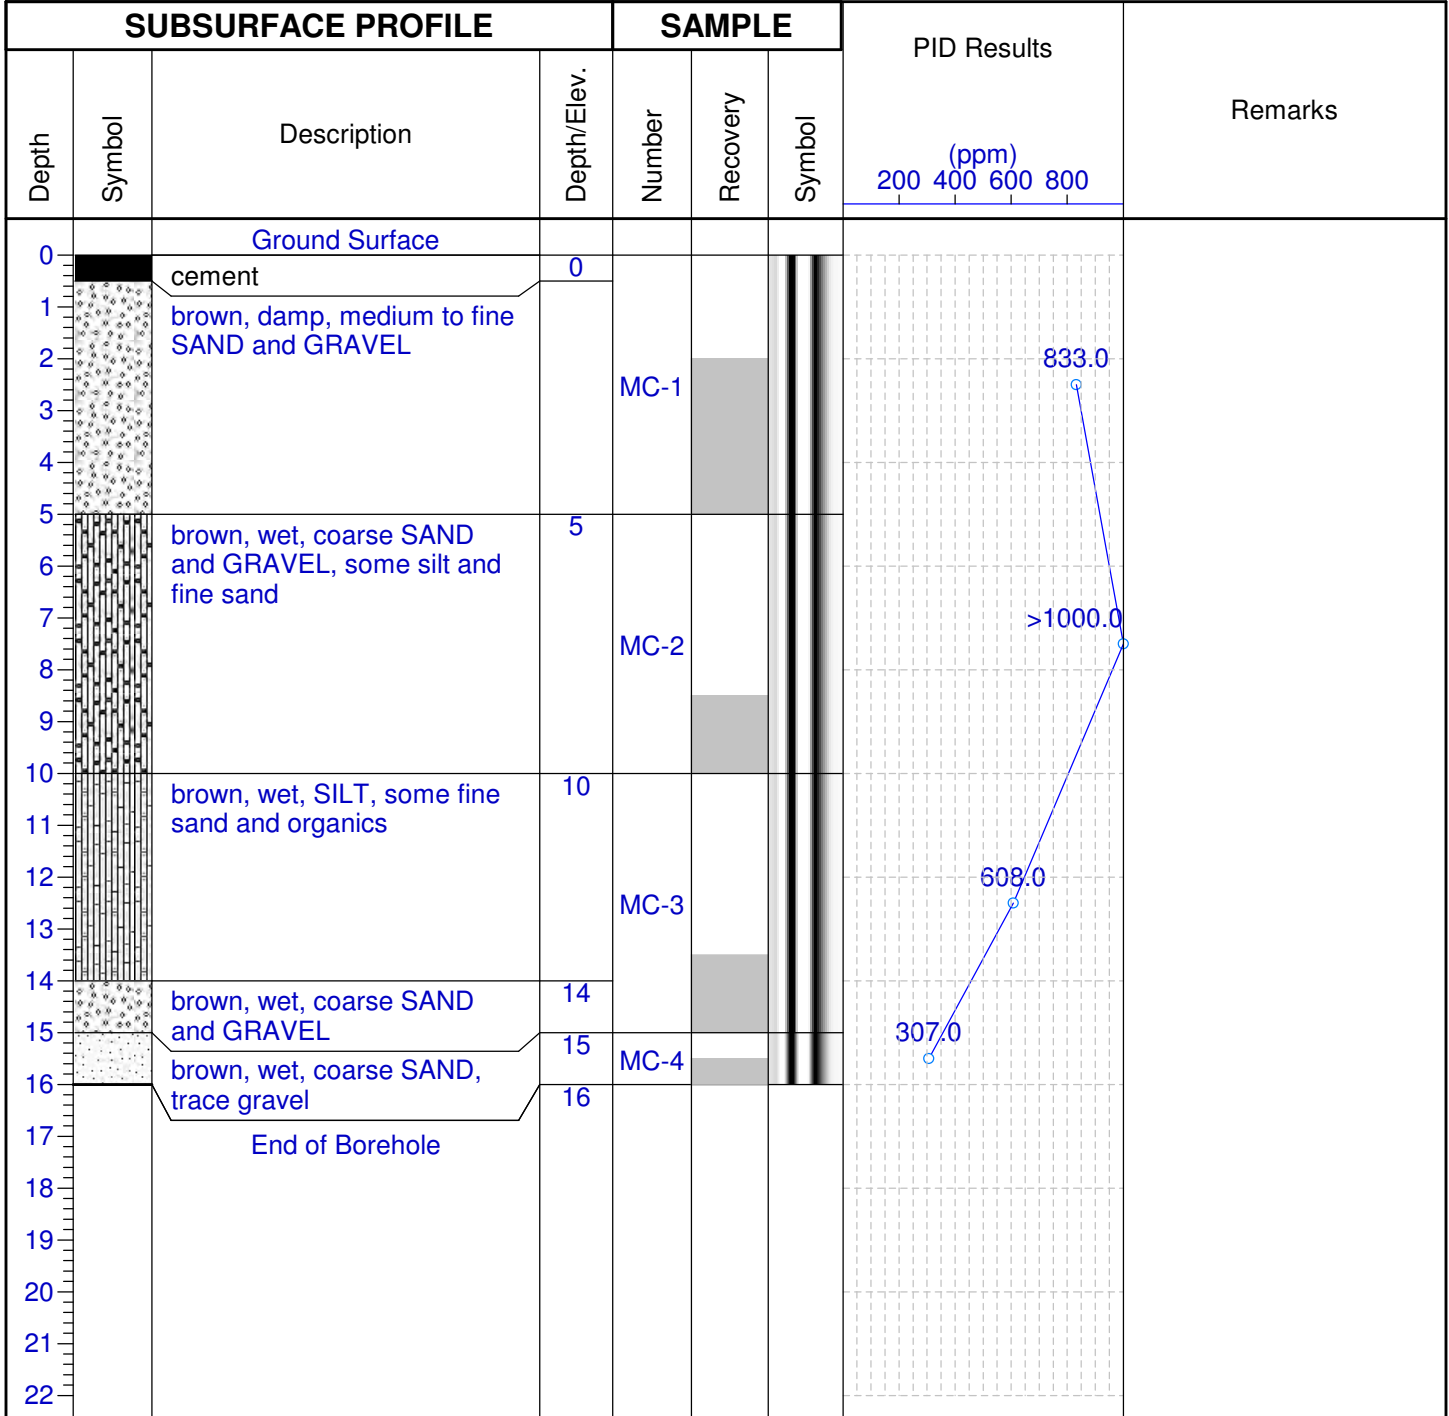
| SUBSURFACE PROFILE | | | | SAMPLE | | | PID Results | Remarks |
|---|---|---|---|---|---|---|---|---|
| Depth | Symbol | Description | Depth/Elev. | Number | Recovery | Symbol | (ppm) 200 400 600 800 | |
| | | Ground Surface | | | | | | |
| 0 | | cement | 0 | | | | | |
| 1 2 3 4 | | brown, damp, medium to fine SAND and GRAVEL | | MC-1 | | | 833.0 | |
| 5 6 7 8 9 | | brown, wet, coarse SAND and GRAVEL, some silt and fine sand | 5 | MC-2 | | | >1000.0 | |
| 10 11 12 13 | | brown, wet, SILT, some fine sand and organics | 10 | MC-3 | | | 608.0 | |
| 14 | | brown, wet, coarse SAND and GRAVEL | 14 | | | | | |
| 15 | | brown, wet, coarse SAND, trace gravel | 15 | MC-4 | | | 307.0 | |
| 16 | | End of Borehole | 16 | | | | | |
| 17 18 19 20 21 22 | | | | | | | | |